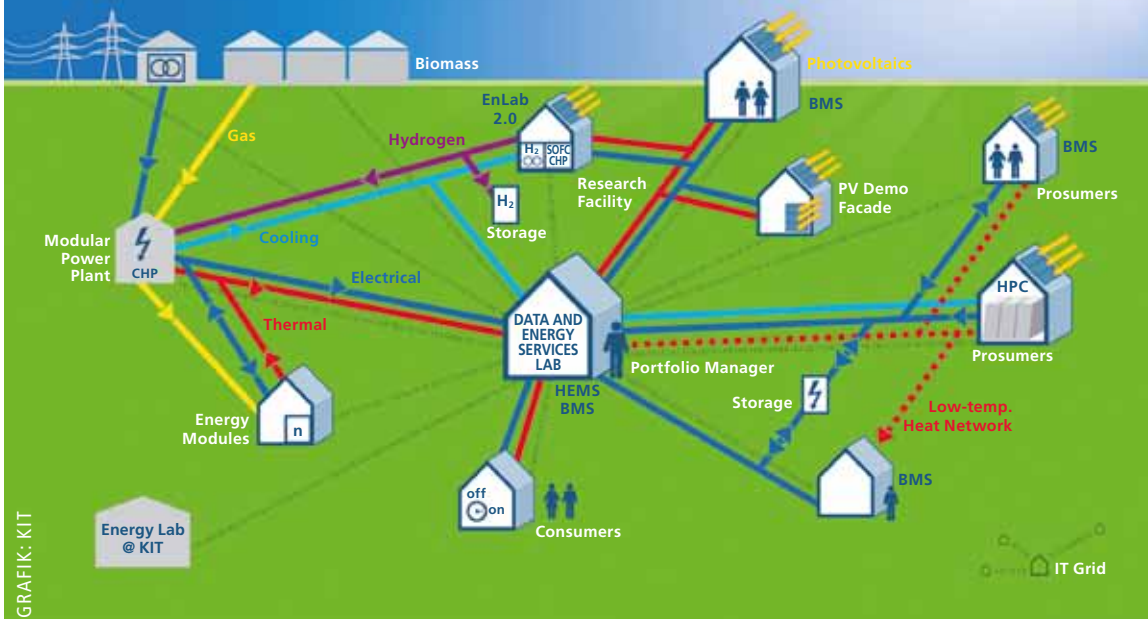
Biomass

Photovoltaics

BMS

EnLab 2.0

$H_2$

SOFC CHP

Gas

Hydrogen

Research Facility

BMS

Prosumers

PV Demo Facade

$H_2$

Storage

Modular Power Plant

CHP

Cooling

Electrical

HPC

Thermal

DATA AND ENERGY SERVICES LAB

Prosumers

Portfolio Manager

HEMS BMS

Storage

Low-temp. Heat Network

Energy Modules

n

BMS

off

on

Consumers

Energy Lab @ KIT

IT Grid

GRAFIK: KIT